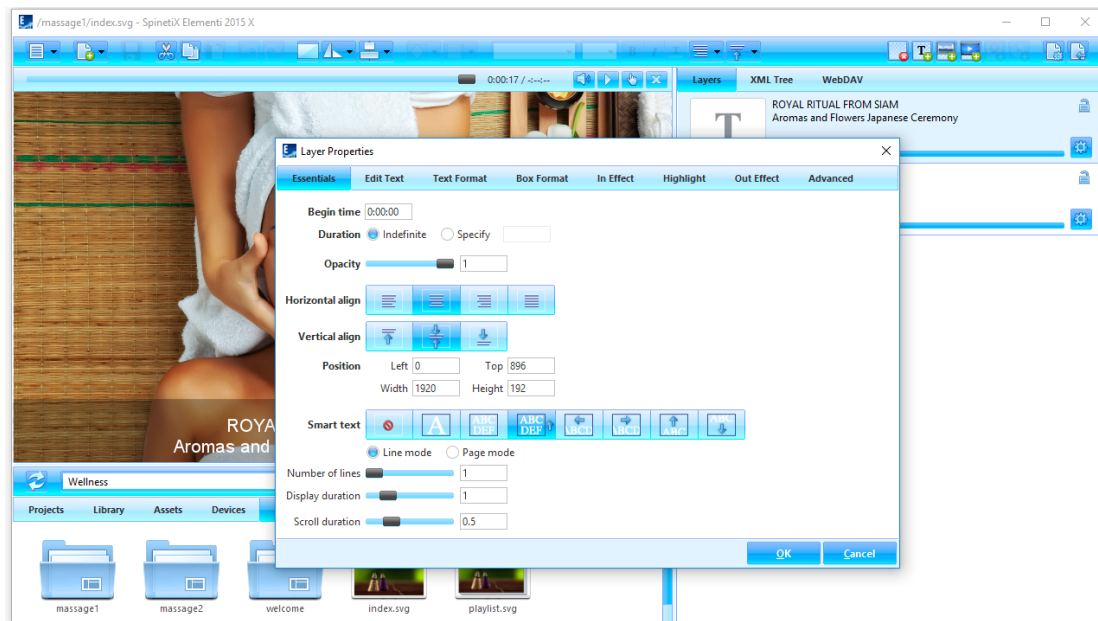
/massage1/index.svg - SpinetiX Elementi 2015 X

0:00:17 / -:--:--

Layers XML Tree WebDAV

ROYAL RITUAL FROM SIAM
Aromas and Flowers Japanese Ceremony

T

Layer Properties

Essentials Edit Text Text Format Box Format In Effect Highlight Out Effect Advanced

Begin time 0:00:00
Duration Indefinite Specify
Opacity 1
Horizontal align
Vertical align
Position Left 0 Top 896
Width 1920 Height 192

Smart text
ABC DEF ABC DEF ABC ABC ABC

Line mode Page mode
Number of lines 1
Display duration 1
Scroll duration 0.5

OK Cancel

ROYA
Aromas and

Wellness

Projects Library Assets Devices

massage1 massage2 welcome index.svg playlist.svg